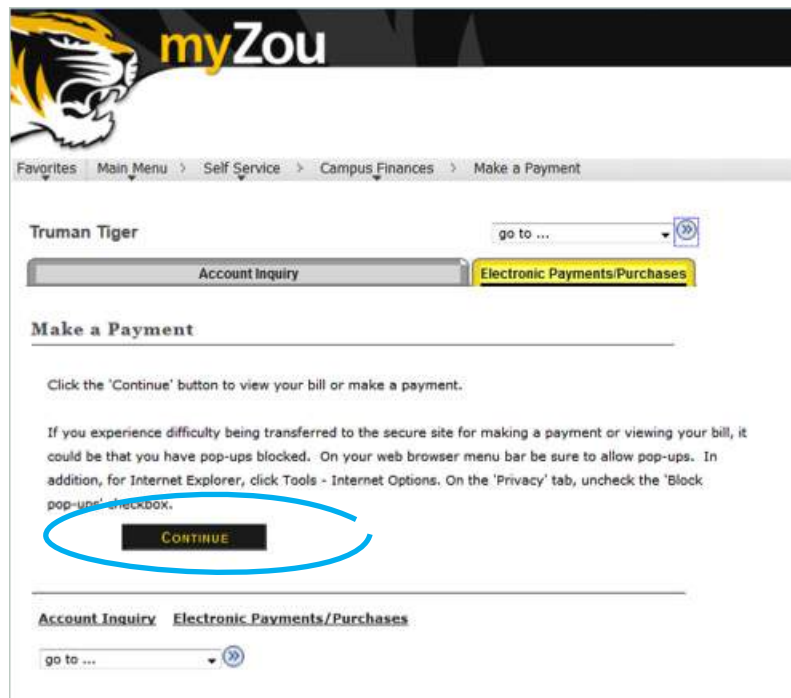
myZou

Favorites | Main Menu > Self Service > Campus Finances > Make a Payment

Truman Tiger

go to ...

Account Inquiry

Electronic Payments/Purchases

Make a Payment

Click the 'Continue' button to view your bill or make a payment.

If you experience difficulty being transferred to the secure site for making a payment or viewing your bill, it could be that you have pop-ups blocked. On your web browser menu bar be sure to allow pop-ups. In addition, for Internet Explorer, click Tools - Internet Options. On the 'Privacy' tab, uncheck the 'Block pop-ups' checkbox.

CONTINUE

Account Inquiry Electronic Payments/Purchases

go to ...